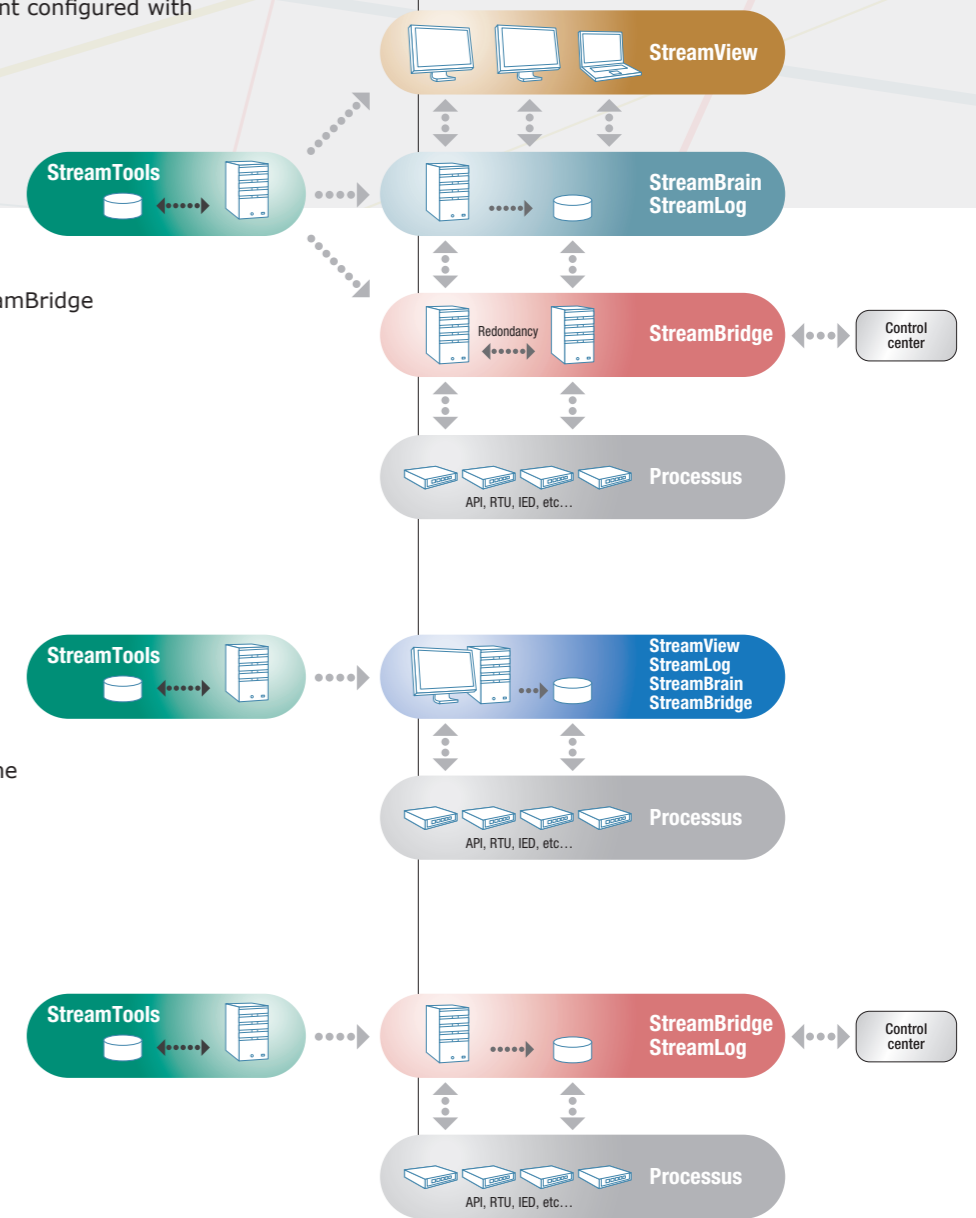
nt configured with

amBridge

ne

StreamView

StreamTools

StreamBrain
StreamLog

Redondancy

StreamBridge

Control center

Processus

API, RTU, IED, etc…

StreamTools

StreamView
StreamLog
StreamBrain
StreamBridge

Processus

API, RTU, IED, etc…

StreamTools

StreamBridge
StreamLog

Control center

Processus

API, RTU, IED, etc…